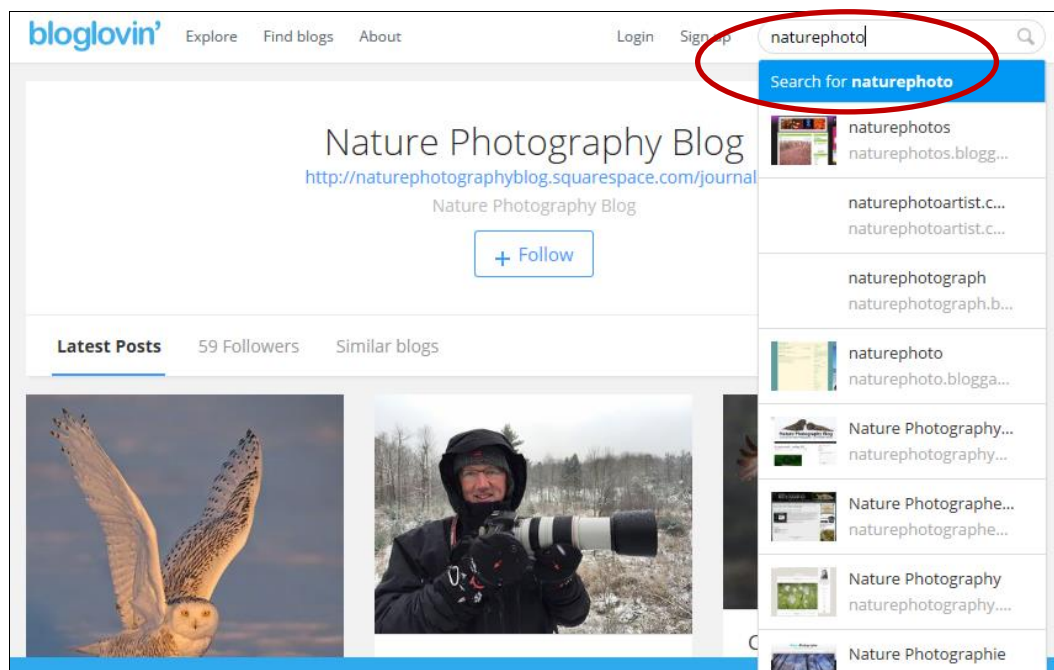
bloglovin' Explore Find blogs About

Login Sign up naturephoto

Search for **naturephoto**

naturephotos
naturephotos.blogg...

naturephotoartist.c...
naturephotoartist.c...

naturephotograph
naturephotograph.b...

naturephoto
naturephoto.blogga...

Nature Photography...
naturephotography...

Nature Photographe...
naturephotographe...

Nature Photography
naturephotography....

Nature Photographie

Nature Photography Blog
http://naturephotographyblog.squarespace.com/journal
Nature Photography Blog

+ Follow

Latest Posts 59 Followers Similar blogs